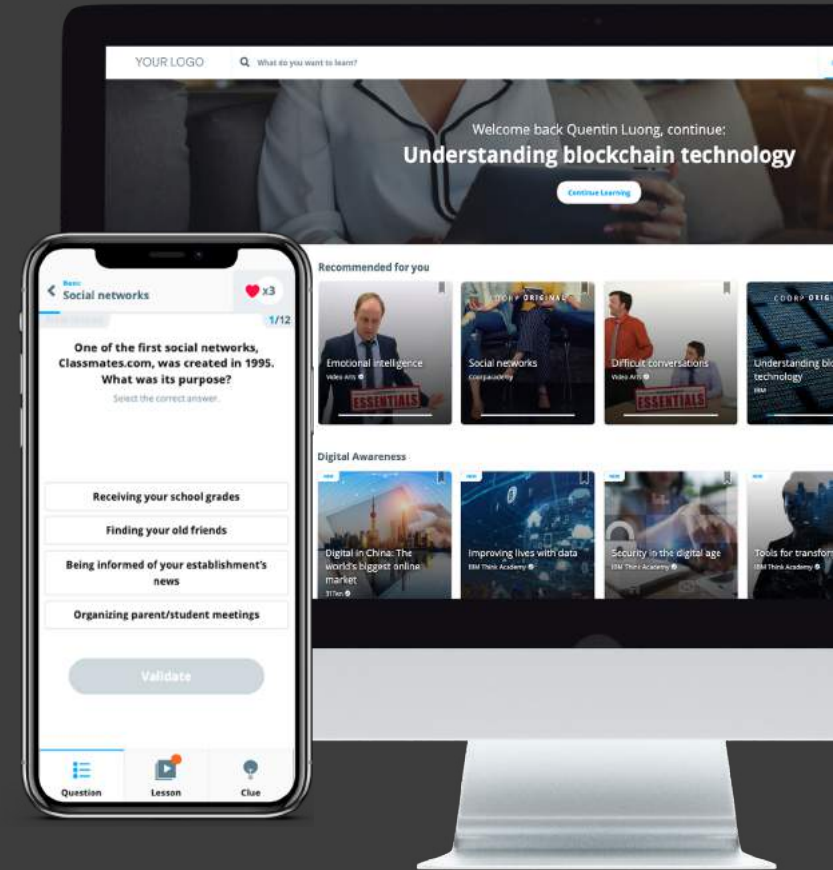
YOUR LOGO

What do you want to learn?

Welcome back Quentin Luong, continue:

Understanding blockchain technology

Continue Learning

Recommended for you

Emotional intelligence
Video Arts

ESSENTIALS

COORP ORIGINAL

Social networks
Coorpacademy

Difficult conversations
Video Arts

ESSENTIALS

COORP ORIGI

Understanding bl technology
IBM

Digital Awareness

NEW

Digital in China: The world's biggest online market
31Ten

Improving lives with data
IBM Think Academy

NEW

Security in the digital age
IBM Think Academy

NEW

Tools for transfor
IBM Think Academy

Basic
Social networks

x3

1/12

One of the first social networks, Classmates.com, was created in 1995. What was its purpose?

Select the correct answer.

Receiving your school grades

Finding your old friends

Being informed of your establishment's news

Organizing parent/student meetings

Validate

Question

Lesson

Clue